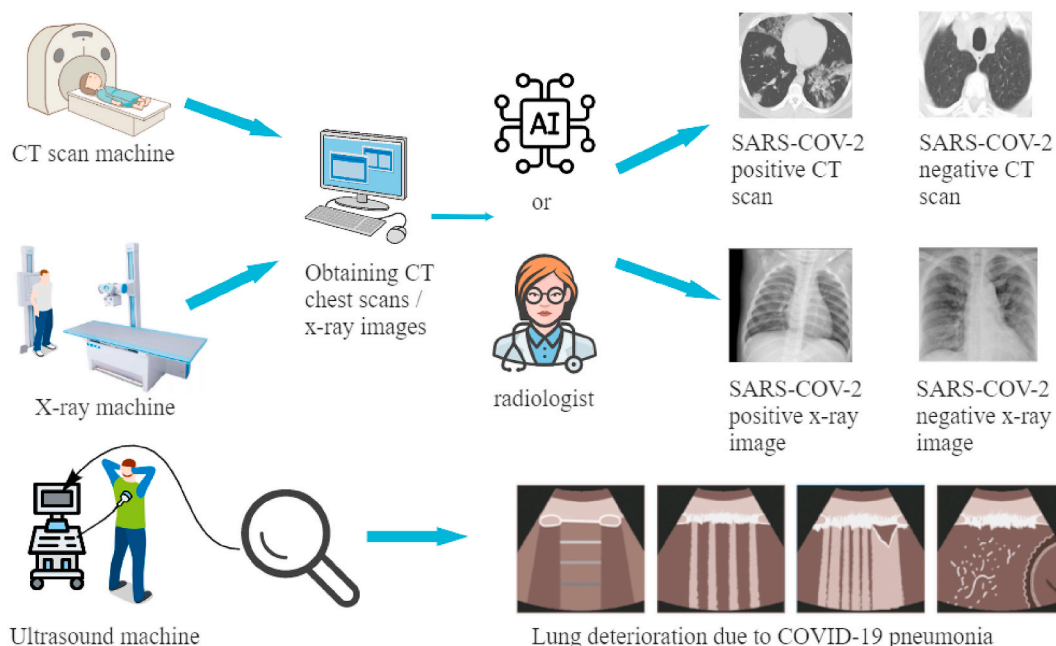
CT scan machine

X-ray machine

Ultrasound machine

Obtaining CT chest scans / x-ray images

AI

or

radiologist

SARS-COV-2 positive CT scan

SARS-COV-2 negative CT scan

SARS-COV-2 positive x-ray image

SARS-COV-2 negative x-ray image

Lung deterioration due to COVID-19 pneumonia